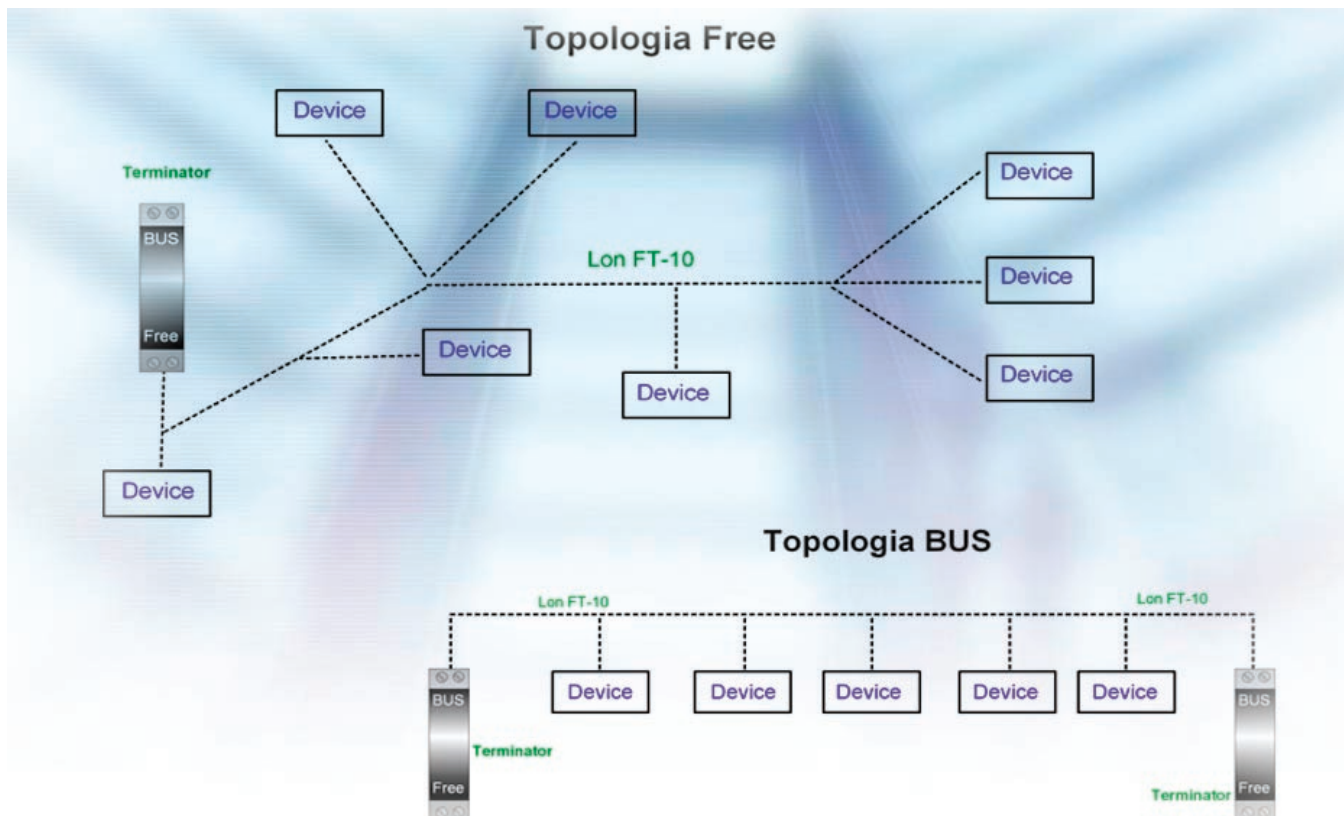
Topologia Free

Device

Device

Terminator

BUS

Free

Lon FT-10

Device

Device

Device

Device

Device

Device

Device

Topologia BUS

Lon FT-10

Lon FT-10

BUS

Free

Terminator

Device

Device

Device

Device

Device

BUS

Terminator

Free